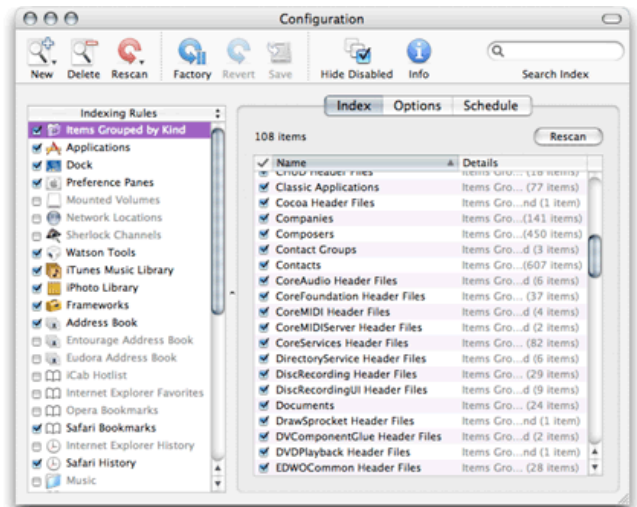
Configuration

New Delete Rescan Factory Revert Save Hide Disabled Info Search Index

Indexing Rules

Items Grouped by Kind
Applications
Dock
Preference Panes
Mounted Volumes
Network Locations
Sherlock Channels
Watson Tools
iTunes Music Library
iPhoto Library
Frameworks
Address Book
Entourage Address Book
Eudora Address Book
iCab Hotlist
Internet Explorer Favorites
Opera Bookmarks
Safari Bookmarks
Internet Explorer History
Safari History
Music

Index Options Schedule

108 items

Rescan

| ✓ | Name | Details |
|---|---|---|
| | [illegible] | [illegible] |
| ✓ | Classic Applications | Items Gro... (77 items) |
| ✓ | Cocoa Header Files | Items Gro...nd (1 item) |
| ✓ | Companies | Items Gro...(141 items) |
| ✓ | Composers | Items Gro...(450 items) |
| ✓ | Contact Groups | Items Gro...d (3 items) |
| ✓ | Contacts | Items Gro...(607 items) |
| ✓ | CoreAudio Header Files | Items Gro...d (6 items) |
| ✓ | CoreFoundation Header Files | Items Gro... (37 items) |
| ✓ | CoreMIDI Header Files | Items Gro...d (4 items) |
| ✓ | CoreMIDIServer Header Files | Items Gro...d (2 items) |
| ✓ | CoreServices Header Files | Items Gro... (82 items) |
| ✓ | DirectoryService Header Files | Items Gro...d (6 items) |
| ✓ | DiscRecording Header Files | Items Gro... (29 items) |
| ✓ | DiscRecordingUI Header Files | Items Gro...d (9 items) |
| ✓ | Documents | Items Gro... (24 items) |
| ✓ | DrawSprocket Header Files | Items Gro...nd (1 item) |
| ✓ | DVComponentGlue Header Files | Items Gro...d (2 items) |
| ✓ | DVDPlayback Header Files | Items Gro...nd (1 item) |
| ✓ | EDWOCommon Header Files | Items Gro... (28 items) |